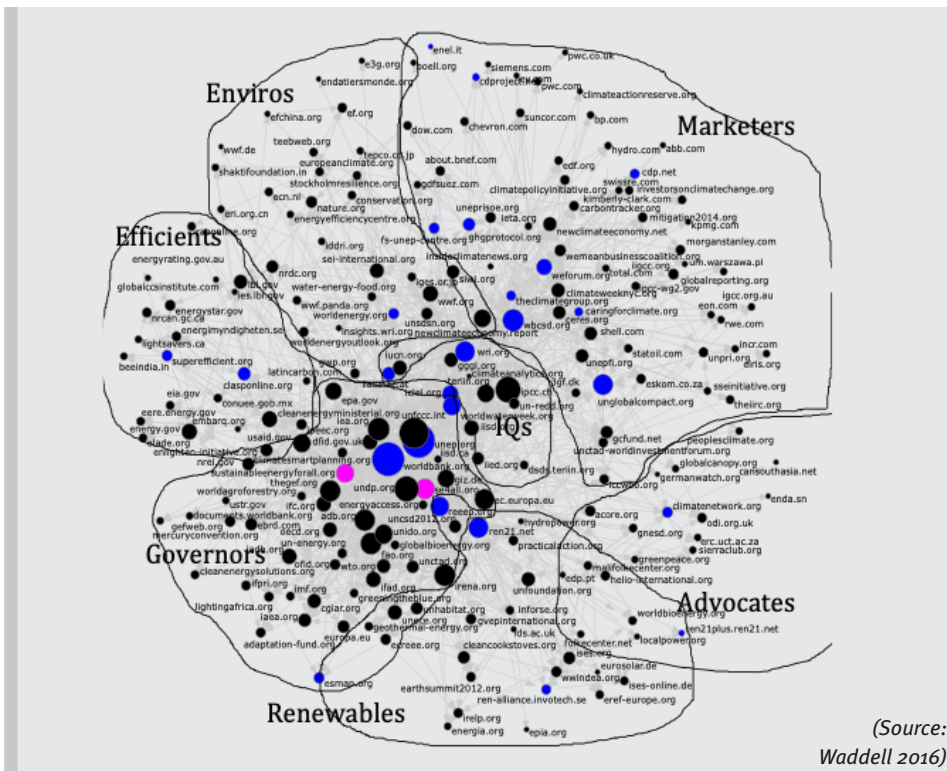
Enviros

Marketers

Efficients

IQs

Governors

Advocates

Renewables

enel.it
e3g.org
boell.org
siemens.com
pwc.co.uk
endatiersmonde.org
cdproject.net
pwc.com
climateactionreserve.org
efchina.org
ef.org
dow.com
chevron.com
suncor.com
bp.com
wwf.de
teebweb.org
tepco.co.jp
about.bnef.com
hydro.com
abb.com
shaktifoundation.in
europeanclimate.org
edf.org
cdp.net
stockholmresilience.org
gdfsuez.com
climatepolicyinitiative.org
swissre.com
investorsonclimatechange.org
ecn.nl
conservation.org
kimberly-clark.com
carbontracker.org
eri.org.cn
nature.org
energyefficiencycentre.org
unepinquiry.org
ieta.org
mitigation2014.org
kpmg.com
iddri.org
fs-unep-centre.org
ghgprotocol.org
newclimateeconomy.net
morganstanley.com
energyrating.gov.au
nrdc.org
sei-international.org
insideclimatenews.org
wemeanbusinesscoalition.org
um.warszawa.pl
globalccsinstitute.com
lbl.gov
ies.lbl.gov
water-energy-food.org
iges.or.jp
siwi.org
weforum.org
iigcc.org
total.com
globalreporting.org
ipcc-wg2.gov
nrcan.gc.ca
energystar.gov
wwf.panda.org
wwf.org
climateweeknyc.org
theclimategroup.org
iigcc.org.au
eon.com
energimyndigheten.se
worldenergy.org
unsdsn.org
wbcsd.org
caringforclimate.org
ceres.org
rwe.com
lightsavers.ca
insights.wri.org
newclimateeconomy.report
shell.com
worldenergyoutlook.org
incr.com
superefficient.org
iucn.org
wri.org
statoil.com
unpri.org
iris.org
beeindia.in
gggi.org
unepfi.org
clasponline.org
latincarbon.com
climateanalytics.org
iigf.dk
eskom.co.za
sseinitiative.org
teriin.org
ipcc.ch
eia.gov
conuee.gob.mx
epa.gov
un-redd.org
unglobalcompact.org
theiirc.org
eere.energy.gov
cleanenergyministerial.org
iea.org
unfccc.int
worldwatchweek.org
energy.gov
embarq.org
gcfund.net
peoplesclimate.org
clade.org
usaid.gov
dfid.gov.uk
unep.org
iisd.ca
unctad-worldinvestmentforum.org
enlighten-initiative.org
iied.org
sdsn.teriin.org
globalcanopy.org
cansouthasia.net
nrel.gov
climatesmartplanning.org
worldbank.org
giz.de
germanwatch.org
sustainableenergyforall.org
thegef.org
undp.org
se4all.org
ictwb.org
enda.sn
worldagroforestry.org
ec.europa.eu
climatenetwork.org
ustr.gov
ifc.org
energyaccess.org
reeep.org
acore.org
odi.org.uk
documents.worldbank.org
ebrd.com
adb.org
uncsd2012.org
ren21.net
hydropower.org
gnesd.org
erc.uct.ac.za
gefweb.org
oecd.org
unido.org
sierraclub.org
mercuryconvention.org
un-energy.org
globalbioenergy.org
practicalaction.org
greenpeace.org
ofid.org
wto.org
unctad.org
malifolkecenter.org
cleanenergysolutions.org
hello-international.org
ifpri.org
ifad.org
irena.org
edp.pt
imf.org
unfoundation.org
lightingafrica.org
cgiar.org
greeningtheblue.org
unhabitat.org
inforse.org
worldbioenergy.org
iaea.org
unece.org
gvepinternational.org
ren21plus.ren21.net
europa.eu
geothermal-energy.org
ids.ac.uk
localpower.org
adaptation-fund.org
eceee.org
forestcenter.net
ises.org
cleancookstoves.org
eurosolar.de
esmap.org
wwindea.org
ises-online.de
earthsummit2012.org
ren-alliance.invotech.se
eref-europe.org
irelp.org
energia.org
epia.org

(Source: Waddell 2016)